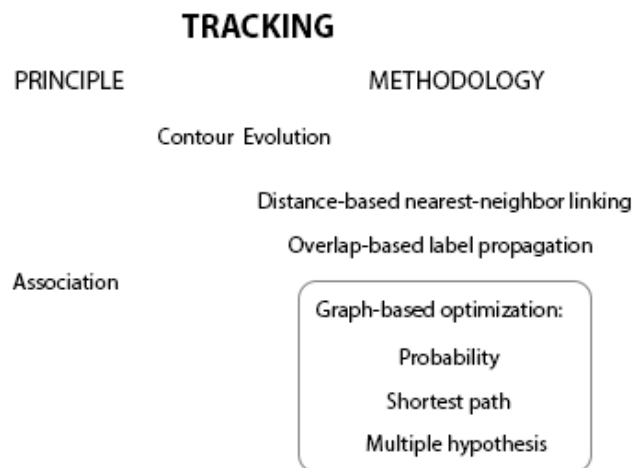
TRACKING

PRINCIPLE

METHODOLOGY

Contour Evolution

Distance-based nearest-neighbor linking

Overlap-based label propagation

Association

Graph-based optimization:

Probability

Shortest path

Multiple hypothesis